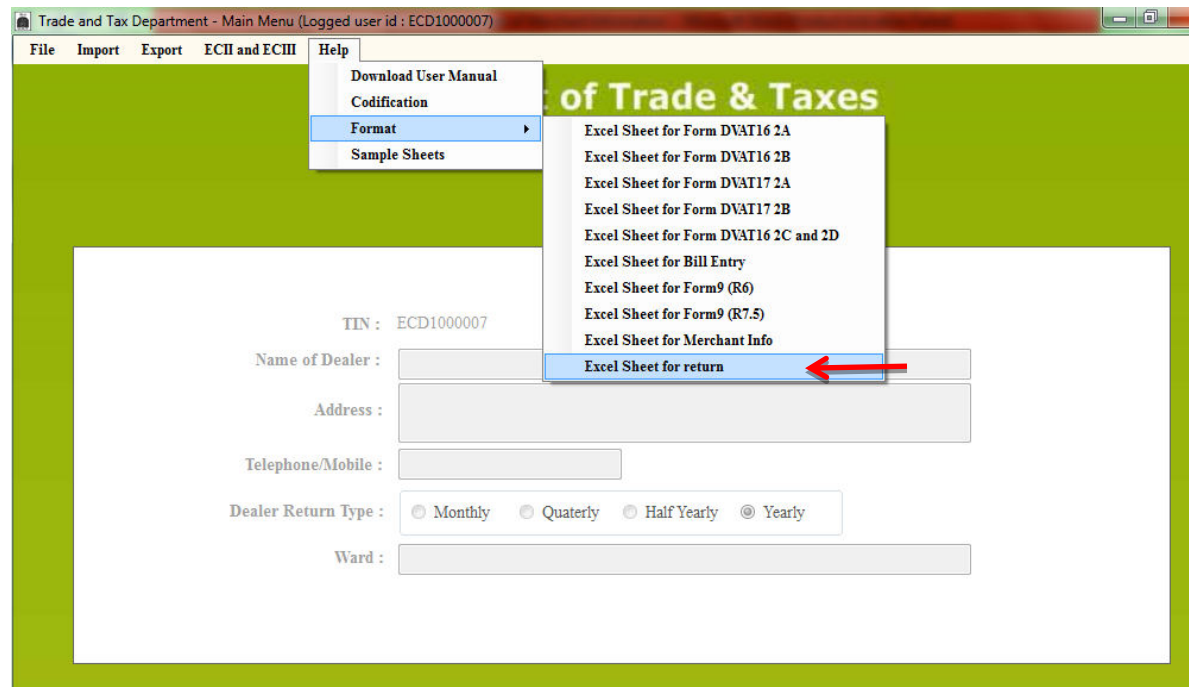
Trade and Tax Department - Main Menu (Logged user id : ECD1000007)

File Import Export ECII and ECIII Help

Download User Manual
Codification
Format
Sample Sheets

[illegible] of Trade & Taxes

Excel Sheet for Form DVAT16 2A
Excel Sheet for Form DVAT16 2B
Excel Sheet for Form DVAT17 2A
Excel Sheet for Form DVAT17 2B
Excel Sheet for Form DVAT16 2C and 2D
Excel Sheet for Bill Entry
Excel Sheet for Form9 (R6)
Excel Sheet for Form9 (R7.5)
Excel Sheet for Merchant Info
Excel Sheet for return

TIN : ECD1000007
Name of Dealer :
Address :
Telephone/Mobile :
Dealer Return Type : Monthly Quaterly Half Yearly Yearly
Ward :